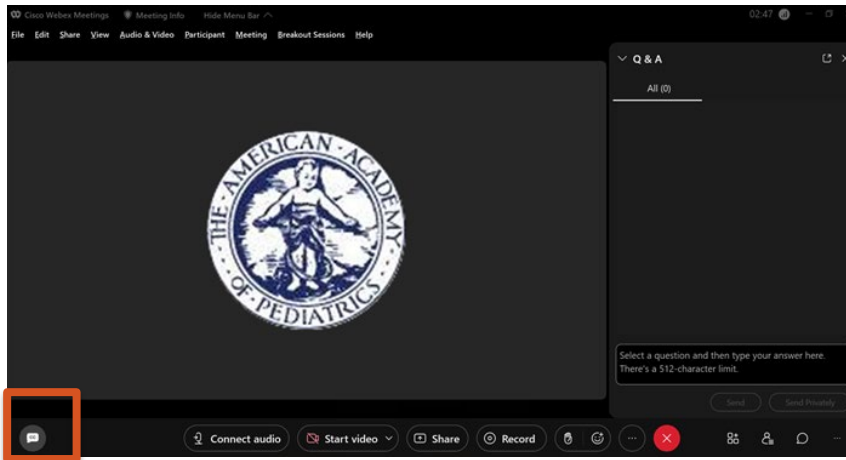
Cisco Webex Meetings Meeting Info Hide Menu Bar 02:47

File Edit Share View Audio & Video Participant Meeting Breakout Sessions Help

Q & A

All (0)

THE AMERICAN ACADEMY OF PEDIATRICS

Select a question and then type your answer here. There's a 512-character limit.

Send Send Privately

Connect audio Start video Share Record